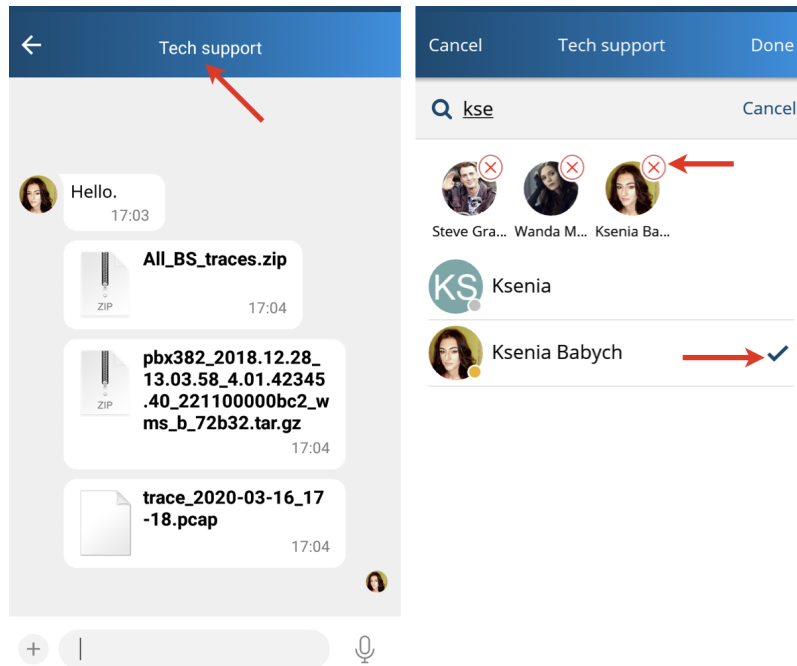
Tech support

Hello.
17:03

ZIP
All_BS_traces.zip
17:04

ZIP
pbx382_2018.12.28_13.03.58_4.01.42345.40_221100000bc2_wms_b_72b32.tar.gz
17:04

trace_2020-03-16_17-18.pcap
17:04

+

Cancel Tech support Done

kse Cancel

Steve Gra... Wanda M... Ksenia Ba...

KS Ksenia

Ksenia Babych